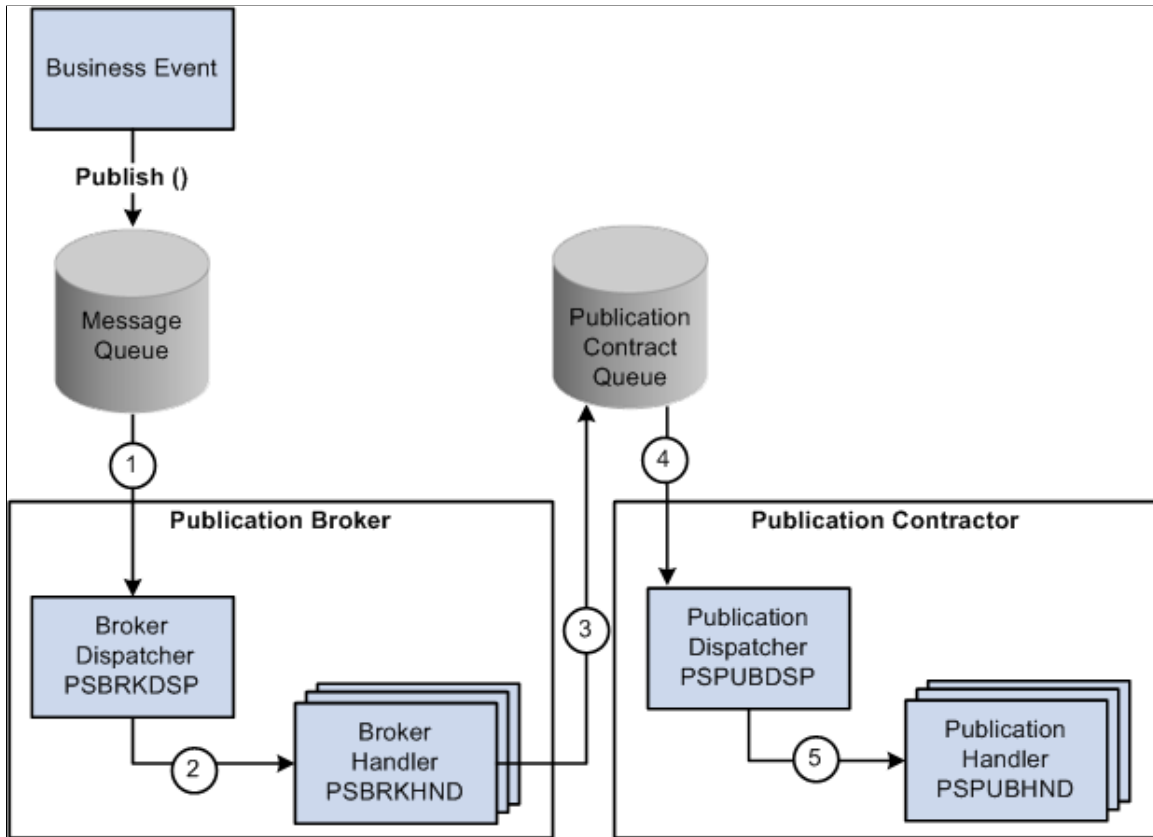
Business Event

Publish ()

Message Queue

Publication Contract Queue

1

Publication Broker

Broker Dispatcher PSBRKDSP

2

Broker Handler PSBRKHND

3

4

Publication Contractor

Publication Dispatcher PSPUBDSP

5

Publication Handler PSPUBHND